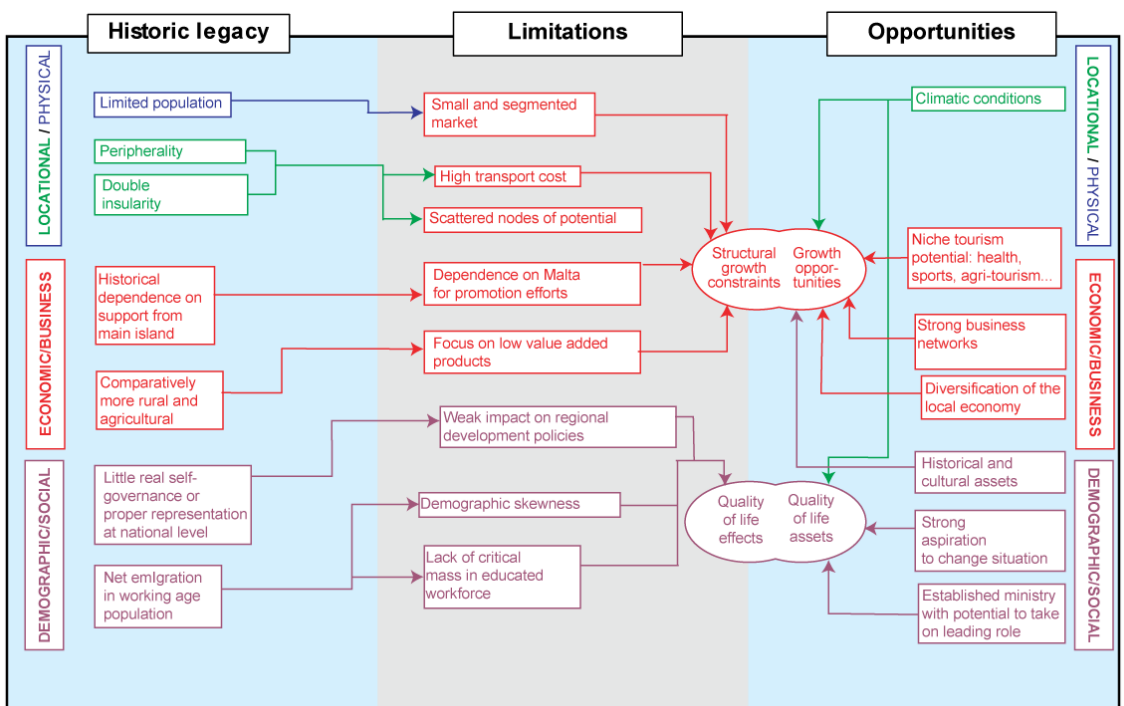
Historic legacy

Limitations

Opportunities

LOCATIONAL / PHYSICAL

Limited population

Peripherality

Double insularity

ECONOMIC/BUSINESS

Historical dependence on support from main island

Comparatively more rural and agricultural

DEMOGRAPHIC/SOCIAL

Little real self-governance or proper representation at national level

Net emIgration in working age population

Small and segmented market

High transport cost

Scattered nodes of potential

Dependence on Malta for promotion efforts

Focus on low value added products

Weak impact on regional development policies

Demographic skewness

Lack of critical mass in educated workforce

Structural growth constraints

Growth oppor-tunities

Quality of life effects

Quality of life assets

LOCATIONAL / PHYSICAL

Climatic conditions

Niche tourism potential: health, sports, agri-tourism...

ECONOMIC/BUSINESS

Strong business networks

Diversification of the local economy

DEMOGRAPHIC/SOCIAL

Historical and cultural assets

Strong aspiration to change situation

Established ministry with potential to take on leading role